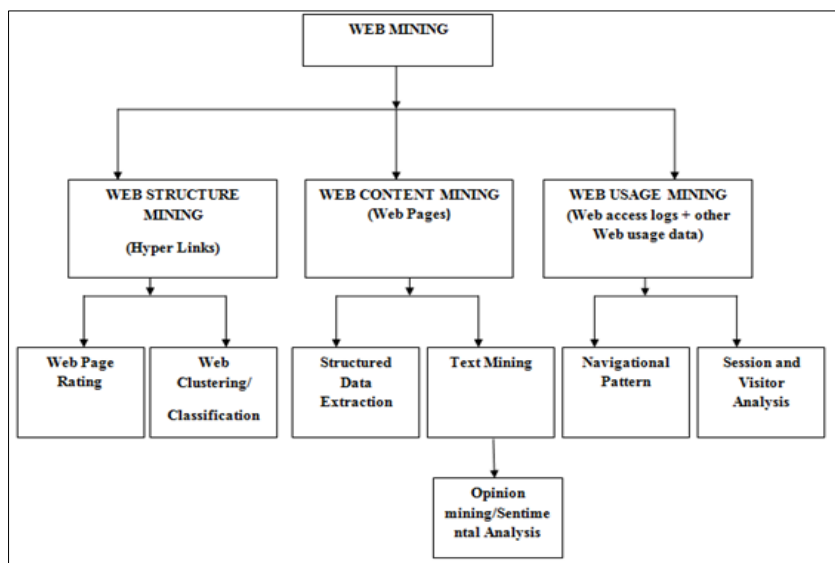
WEB MINING

WEB STRUCTURE MINING

(Hyper Links)

WEB CONTENT MINING (Web Pages)

WEB USAGE MINING (Web access logs + other Web usage data)

Web Page Rating

Web Clustering/ Classification

Structured Data Extraction

Text Mining

Navigational Pattern

Session and Visitor Analysis

Opinion mining/Sentimental Analysis